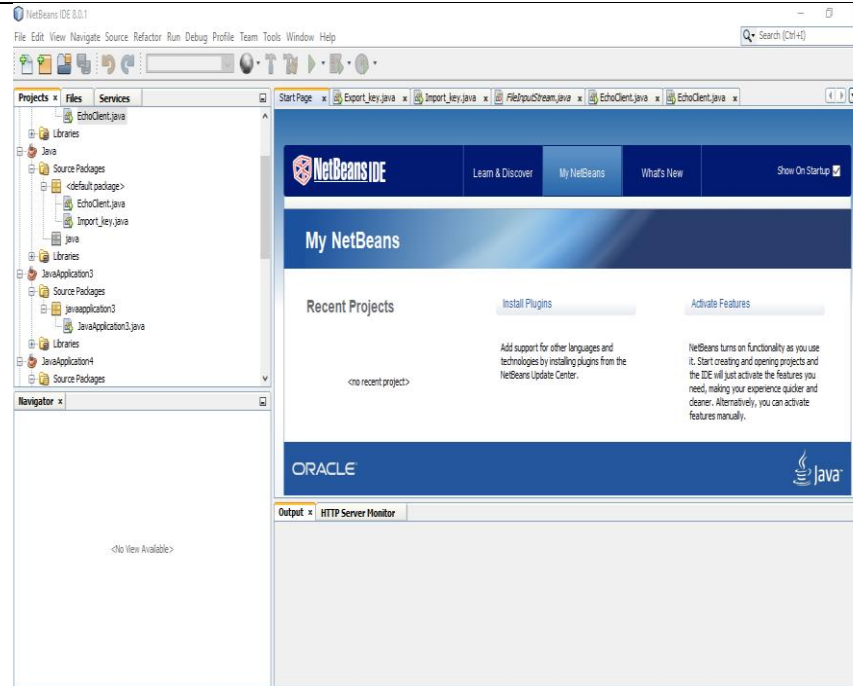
NetBeans IDE 8.0.1

File Edit View Navigate Source Refactor Run Debug Profile Team Tools Window Help

Search (Ctrl+I)

Projects × Files Services

EchoClient.java
Libraries
Java
Source Packages
<default package>
EchoClient.java
Import_key.java
java
Libraries
JavaApplication3
Source Packages
javaapplication3
JavaApplication3.java
Libraries
JavaApplication4
Source Packages

Navigator ×

<No View Available>

Start Page × Export_key.java × Import_key.java × FileInputStream.java × EchoClient.java × EchoClient.java ×

NetBeans IDE

Learn & Discover My NetBeans What's New Show On Startup

My NetBeans

Recent Projects

<no recent project>

Install Plugins

Add support for other languages and technologies by installing plugins from the NetBeans Update Center.

Activate Features

NetBeans turns on functionality as you use it. Start creating and opening projects and the IDE will just activate the features you need, making your experience quicker and cleaner. Alternatively, you can activate features manually.

ORACLE

Java

Output × HTTP Server Monitor